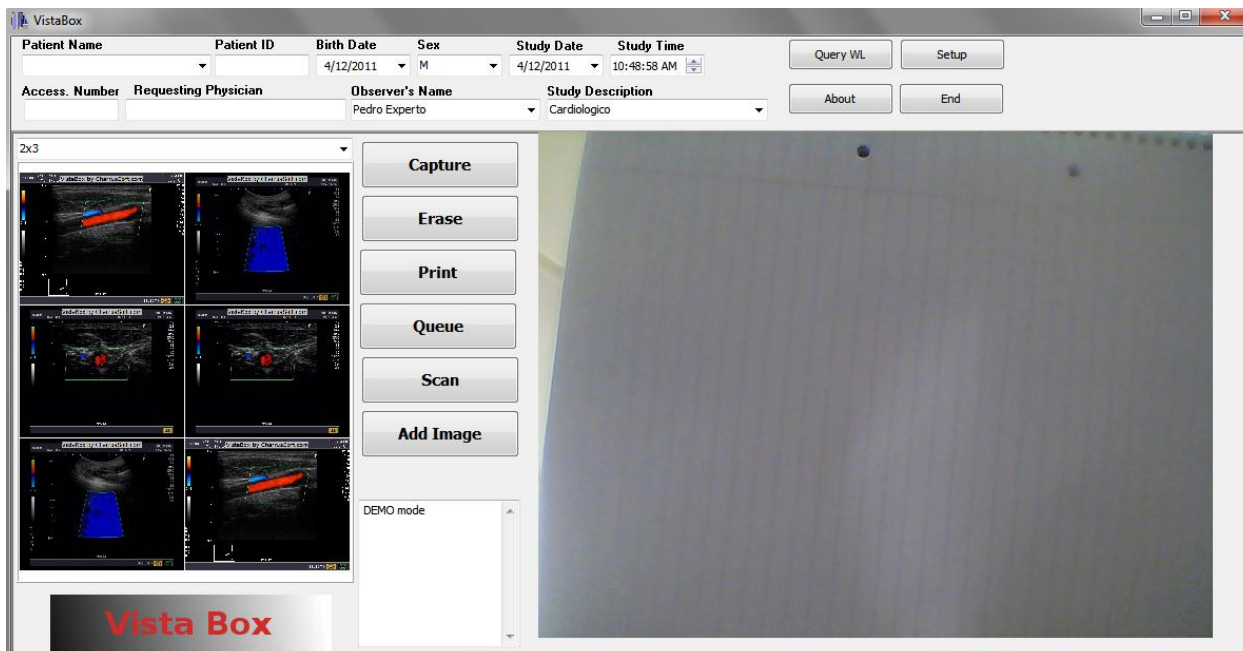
VistaBox

Patient Name
Patient ID
Birth Date
4/12/2011
Sex
M
Study Date
4/12/2011
Study Time
10:48:58 AM
Query WL
Setup

Access. Number
Requesting Physician
Observer's Name
Pedro Experto
Study Description
Cardiologico
About
End

2x3

VistaBox by CharruaSoft.com
VistaBox by CharruaSoft.com
VistaBox by CharruaSoft.com
VistaBox by CharruaSoft.com
VistaBox by CharruaSoft.com
VistaBox by CharruaSoft.com

Capture
Erase
Print
Queue
Scan
Add Image

DEMO mode

Vista Box